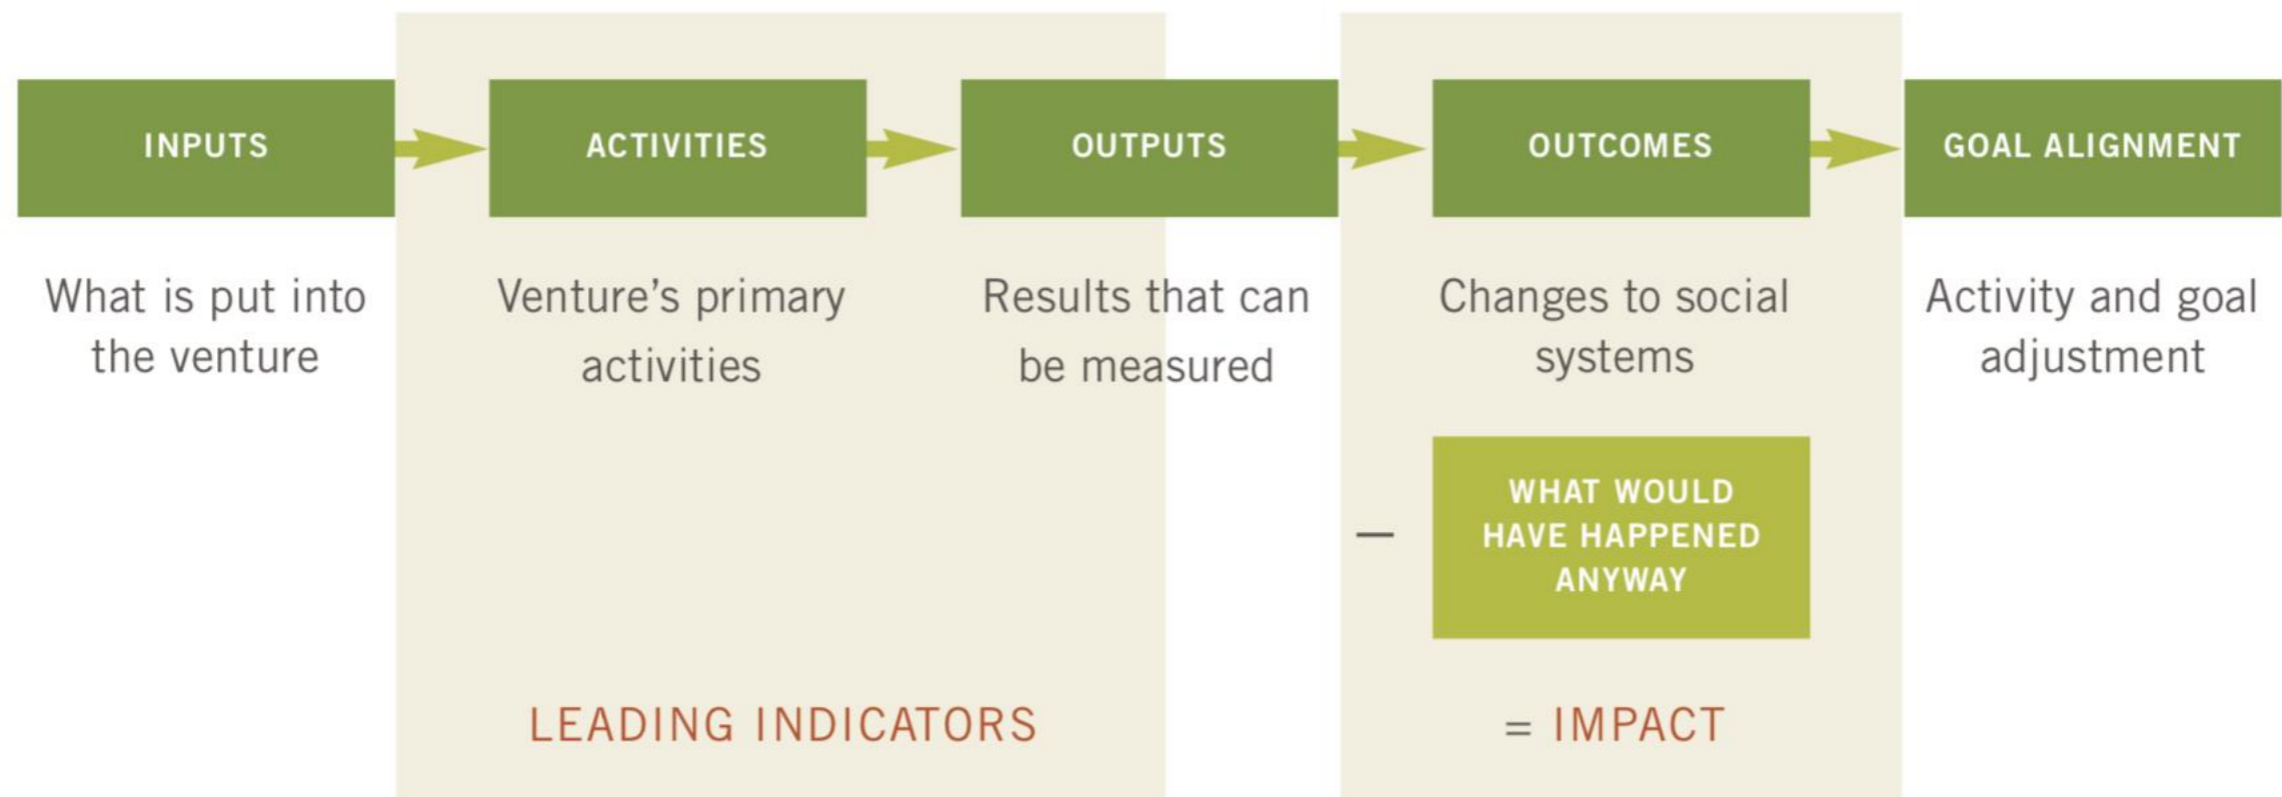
INPUTS

ACTIVITIES

OUTPUTS

OUTCOMES

GOAL ALIGNMENT

What is put into the venture

Venture's primary activities

Results that can be measured

Changes to social systems

Activity and goal adjustment

— WHAT WOULD HAVE HAPPENED ANYWAY

LEADING INDICATORS

= IMPACT